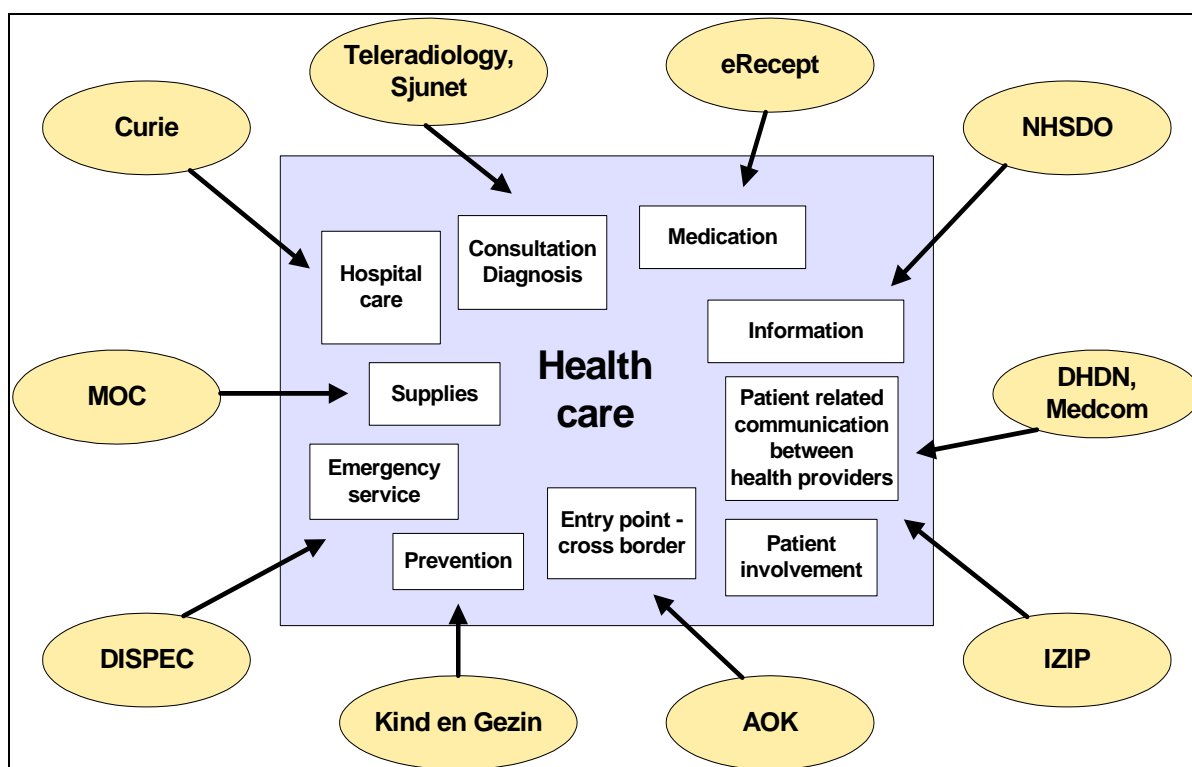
Teleradiology, Sjunet

eRecept

Curie

NHSDO

Hospital care

Consultation Diagnosis

Medication

Information

MOC

Supplies

Health care

Patient related communication between health providers

DHDN, Medcom

Emergency service

Entry point - cross border

Patient involvement

Prevention

DISPEC

IZIP

Kind en Gezin

AOK